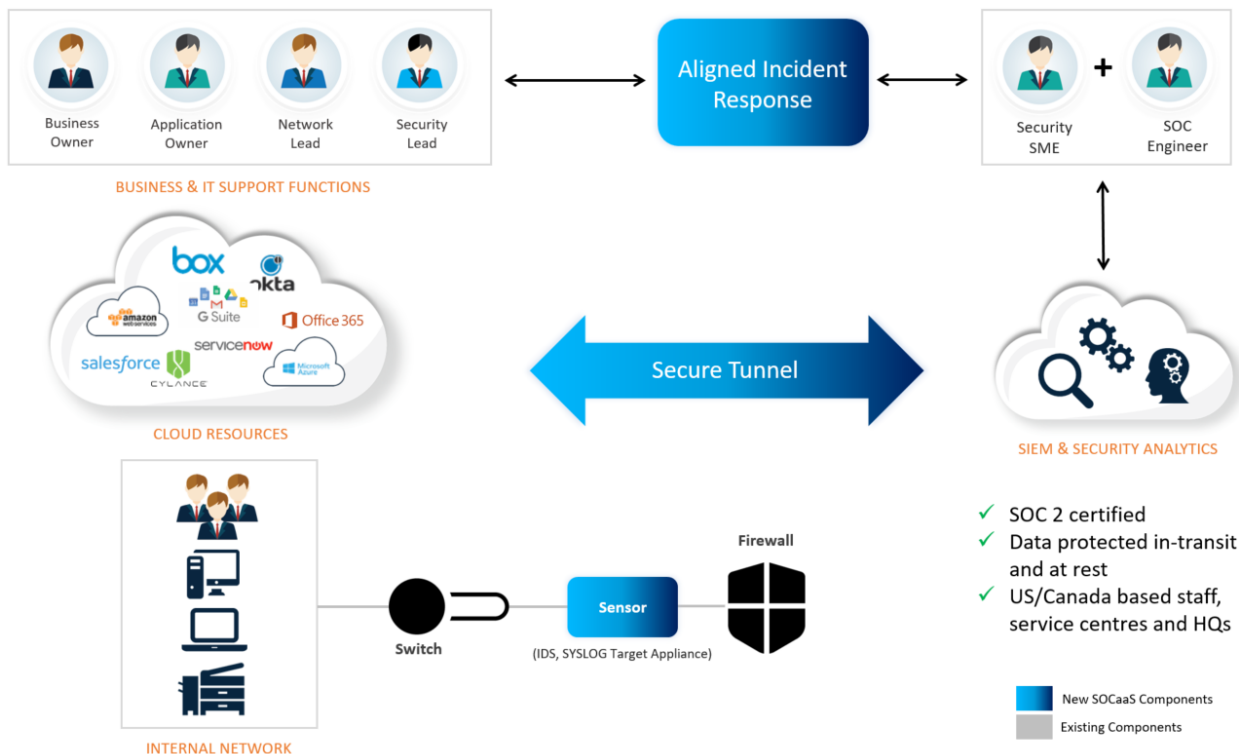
Business Owner

Application Owner

Network Lead

Security Lead

BUSINESS & IT SUPPORT FUNCTIONS

Aligned Incident Response

Security SME

+

SOC Engineer

box

okta

amazon web services

G Suite

Office 365

salesforce

servicenow

CYLANCE

Microsoft Azure

CLOUD RESOURCES

Secure Tunnel

SIEM & SECURITY ANALYTICS

✓ SOC 2 certified
✓ Data protected in-transit and at rest
✓ US/Canada based staff, service centres and HQs

Firewall

Switch

Sensor

(IDS, SYSLOG Target Appliance)

INTERNAL NETWORK

New SOCaaS Components

Existing Components